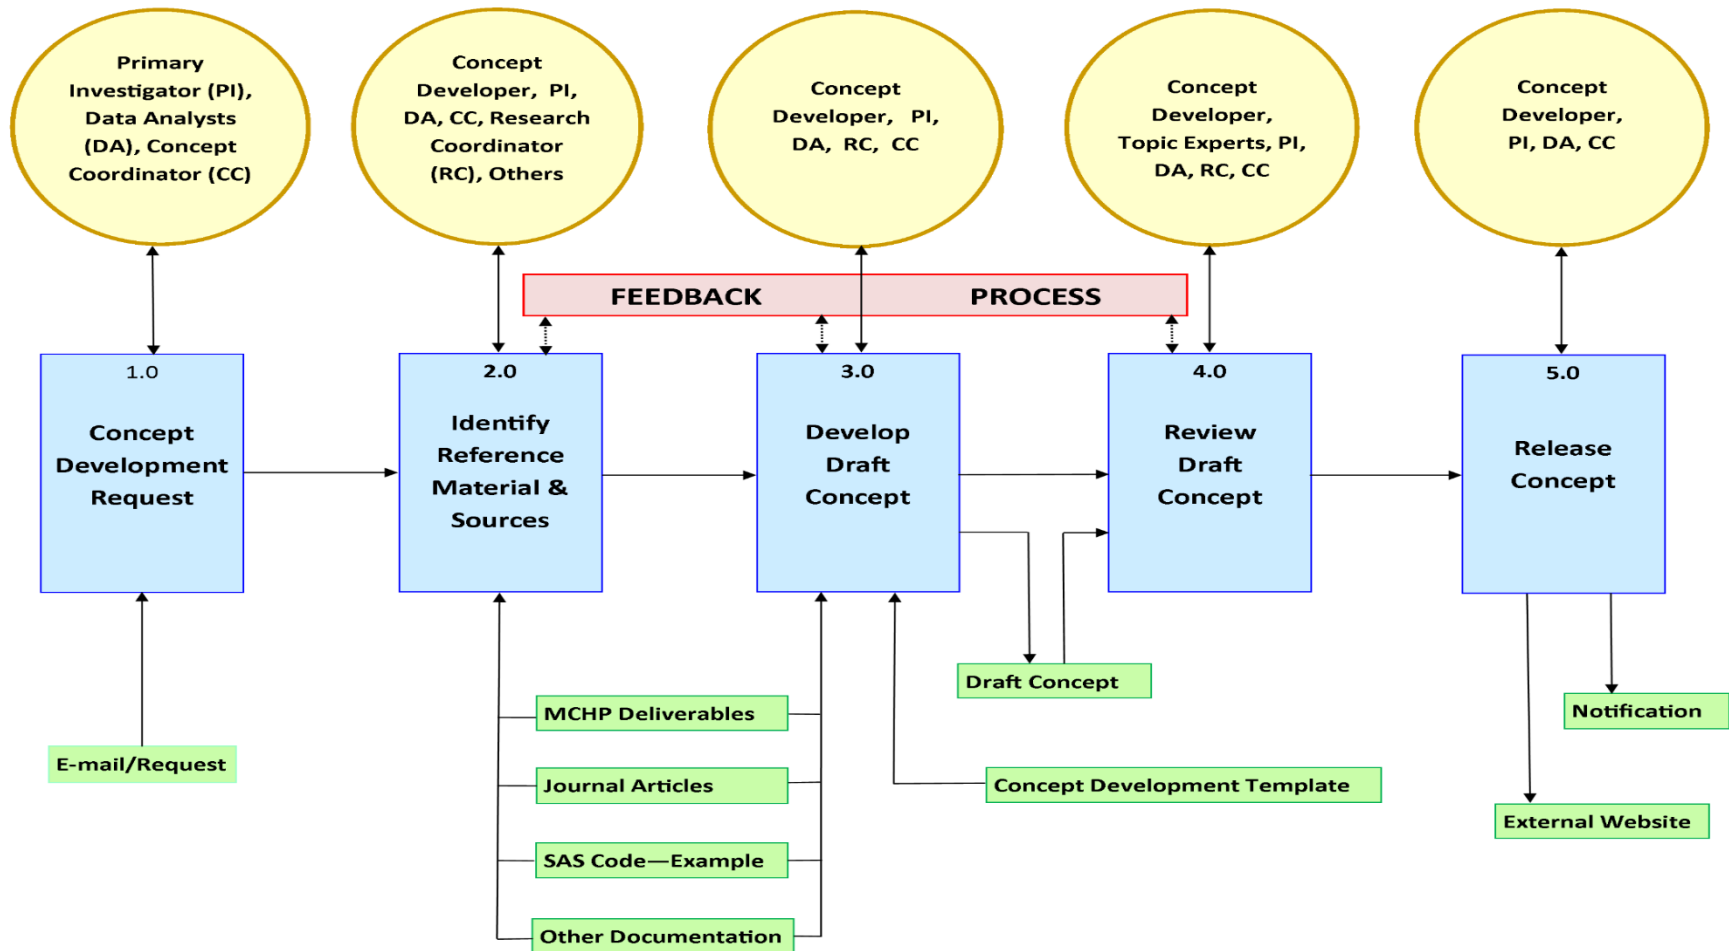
Primary Investigator (PI), Data Analysts (DA), Concept Coordinator (CC)

Concept Developer, PI, DA, CC, Research Coordinator (RC), Others

Concept Developer, PI, DA, RC, CC

Concept Developer, Topic Experts, PI, DA, RC, CC

Concept Developer, PI, DA, CC

FEEDBACK PROCESS

1.0
Concept Development Request

2.0
Identify Reference Material & Sources

3.0
Develop Draft Concept

4.0
Review Draft Concept

5.0
Release Concept

Draft Concept

Notification

E-mail/Request

MCHP Deliverables

Journal Articles

Concept Development Template

External Website

SAS Code—Example

Other Documentation